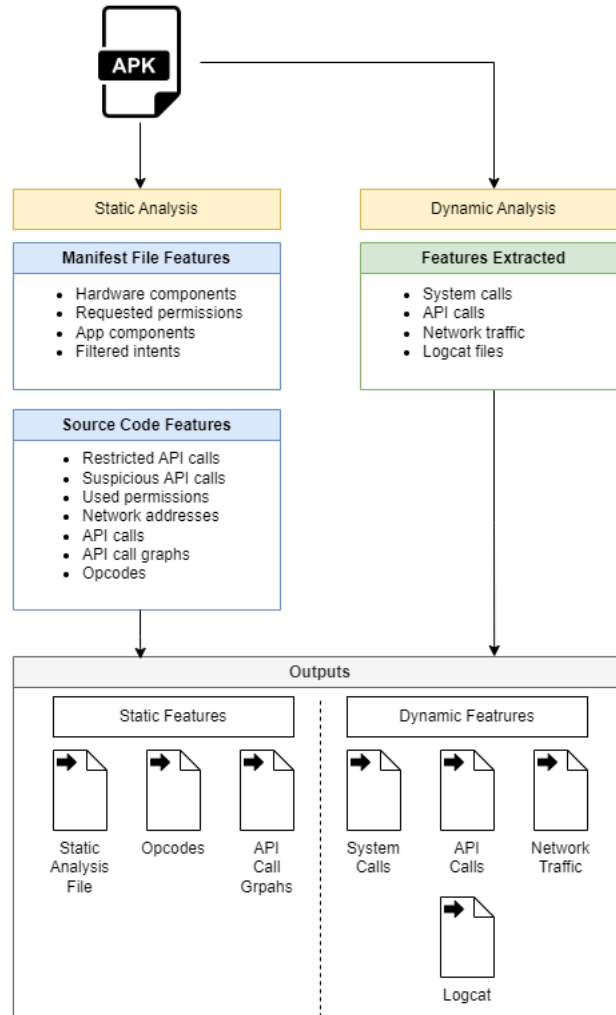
APK

Static Analysis

Dynamic Analysis

Manifest File Features

- Hardware components
- Requested permissions
- App components
- Filtered intents

Features Extracted

- System calls
- API calls
- Network traffic
- Logcat files

Source Code Features

- Restricted API calls
- Suspicious API calls
- Used permissions
- Network addresses
- API calls
- API call graphs
- Opcodes

Outputs

Static Features

Static Analysis File

Opcodes

API Call Grpahs

Dynamic Featrures

System Calls

API Calls

Network Traffic

Logcat